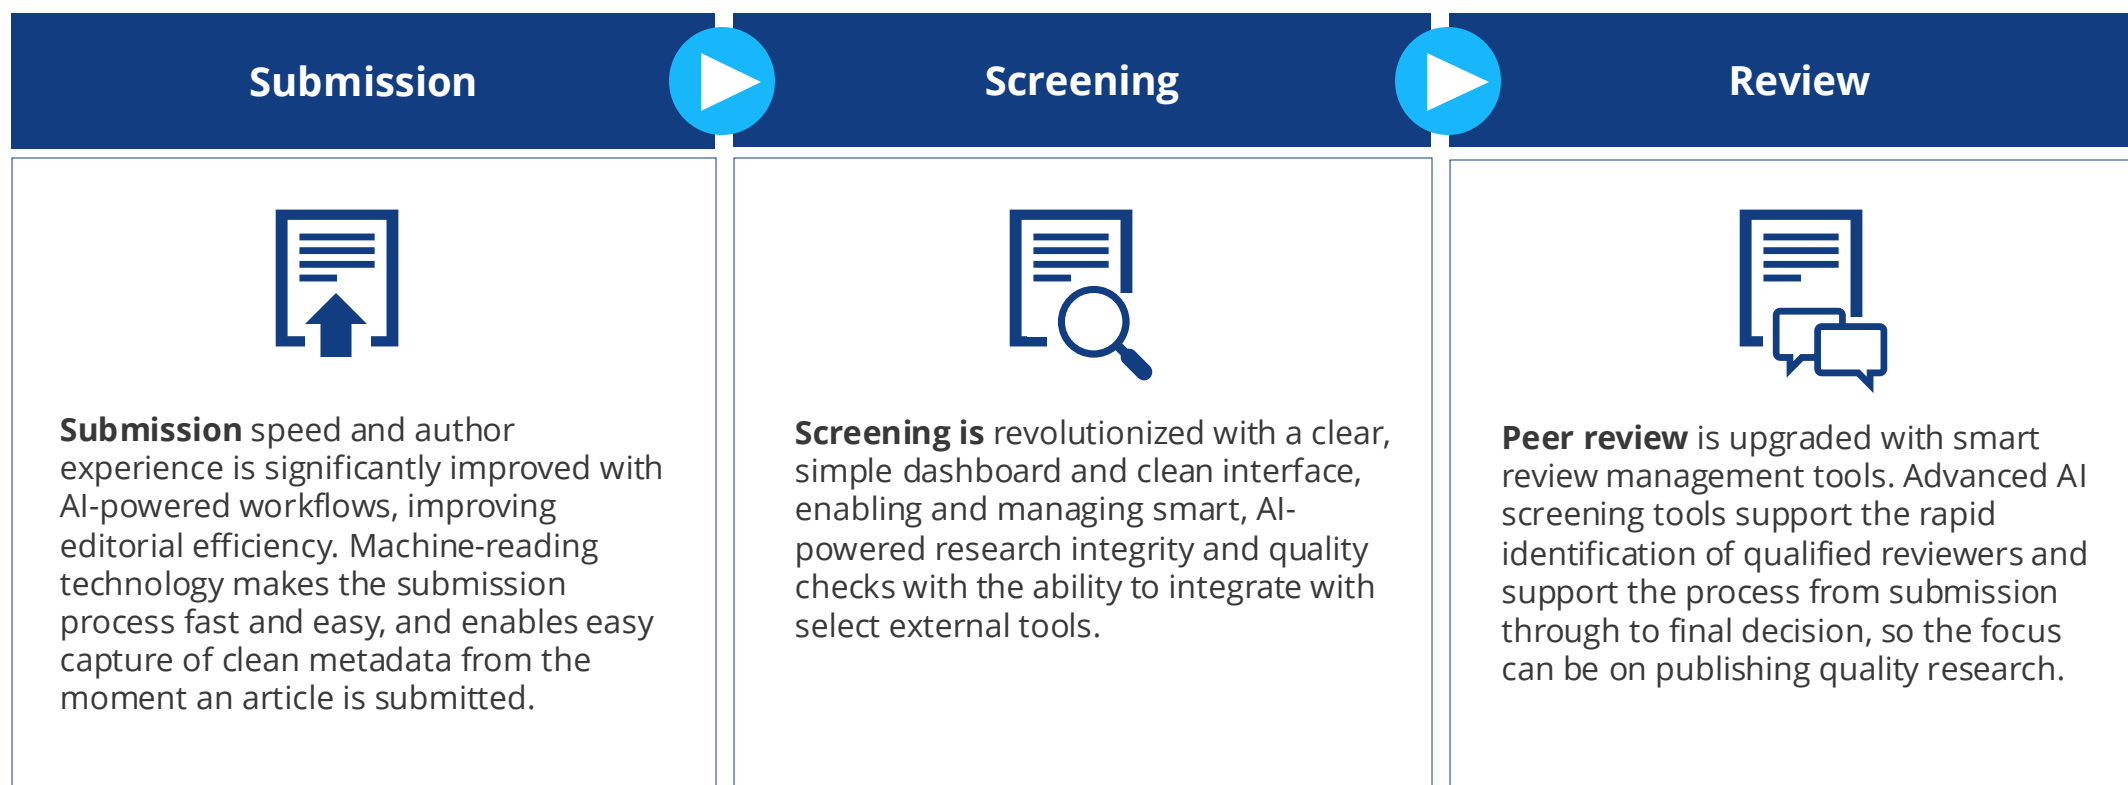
Submission

Screening

Review

Submission speed and author experience is significantly improved with AI-powered workflows, improving editorial efficiency. Machine-reading technology makes the submission process fast and easy, and enables easy capture of clean metadata from the moment an article is submitted.

Screening is revolutionized with a clear, simple dashboard and clean interface, enabling and managing smart, AI-powered research integrity and quality checks with the ability to integrate with select external tools.

Peer review is upgraded with smart review management tools. Advanced AI screening tools support the rapid identification of qualified reviewers and support the process from submission through to final decision, so the focus can be on publishing quality research.